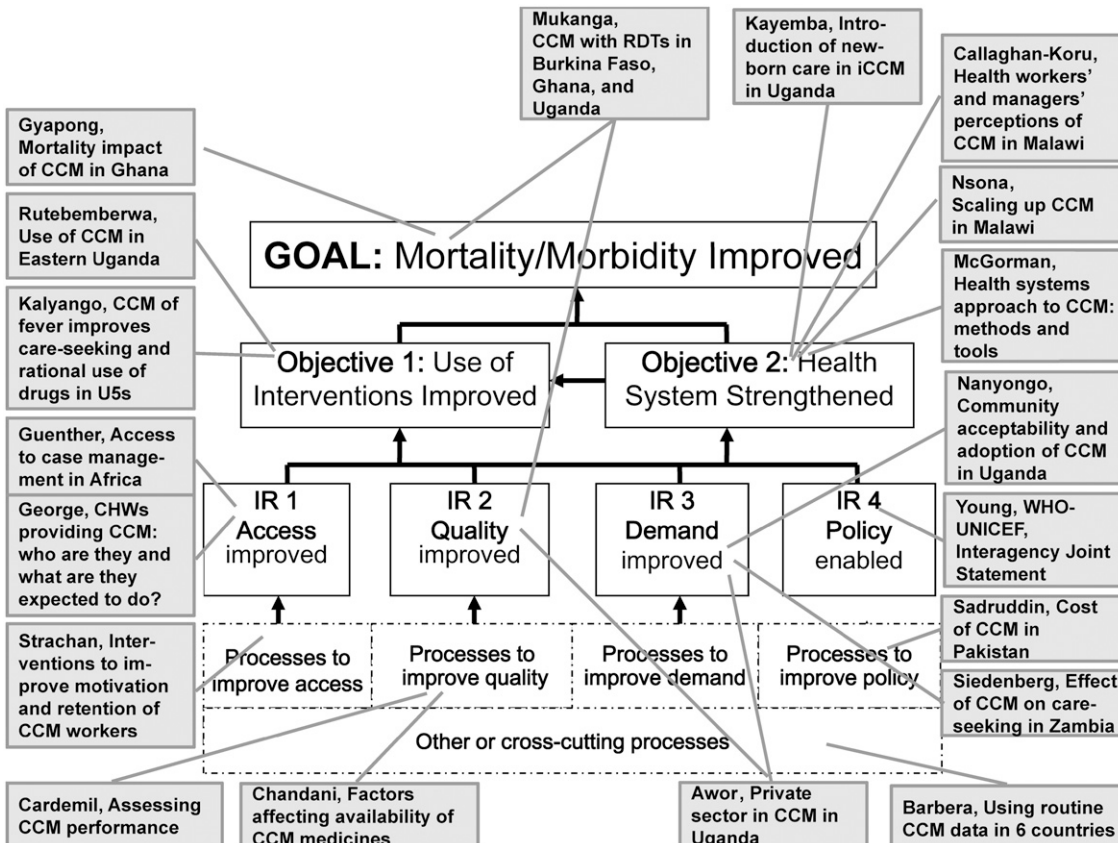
Mukanga, CCM with RDTs in Burkina Faso, Ghana, and Uganda

Kayemba, Introduction of newborn care in iCCM in Uganda

Callaghan-Koru, Health workers' and managers' perceptions of CCM in Malawi

Gyapong, Mortality impact of CCM in Ghana

Nsona, Scaling up CCM in Malawi

Rutebemberwa, Use of CCM in Eastern Uganda

GOAL: Mortality/Morbidity Improved

McGorman, Health systems approach to CCM: methods and tools

Kalyango, CCM of fever improves care-seeking and rational use of drugs in U5s

Objective 1: Use of Interventions Improved

Objective 2: Health System Strengthened

Nanyongo, Community acceptability and adoption of CCM in Uganda

Guenther, Access to case management in Africa

George, CHWs providing CCM: who are they and what are they expected to do?

IR 1 Access improved

IR 2 Quality improved

IR 3 Demand improved

IR 4 Policy enabled

Young, WHO-UNICEF, Interagency Joint Statement

Sadruddin, Cost of CCM in Pakistan

Strachan, Interventions to improve motivation and retention of CCM workers

Processes to improve access

Processes to improve quality

Processes to improve demand

Processes to improve policy

Siedenberg, Effect of CCM on care-seeking in Zambia

Other or cross-cutting processes

Cardemil, Assessing CCM performance

Chandani, Factors affecting availability of CCM medicines

Awor, Private sector in CCM in Uganda

Barbera, Using routine CCM data in 6 countries